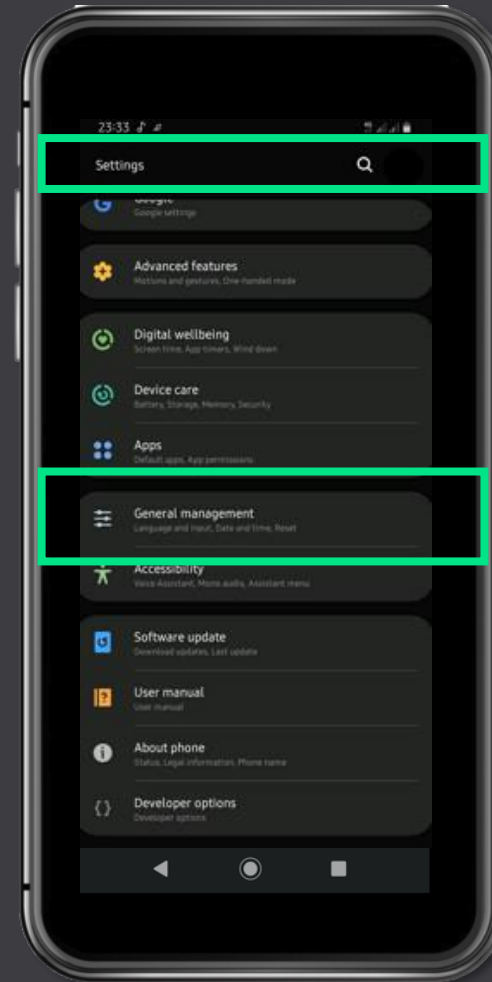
23:33

Settings

Google
Google settings

Advanced features
Motions and gestures, One-handed mode

Digital wellbeing
Screen time, App timers, Wind down

Device care
Battery, Storage, Memory, Security

Apps
Default apps, App permissions

General management
Language and input, Date and time, Reset

Accessibility
Voice Assistant, Mono audio, Assistant menu

Software update
Download updates, Last update

User manual
User manual

About phone
Status, Legal information, Phone name

Developer options
Developer options